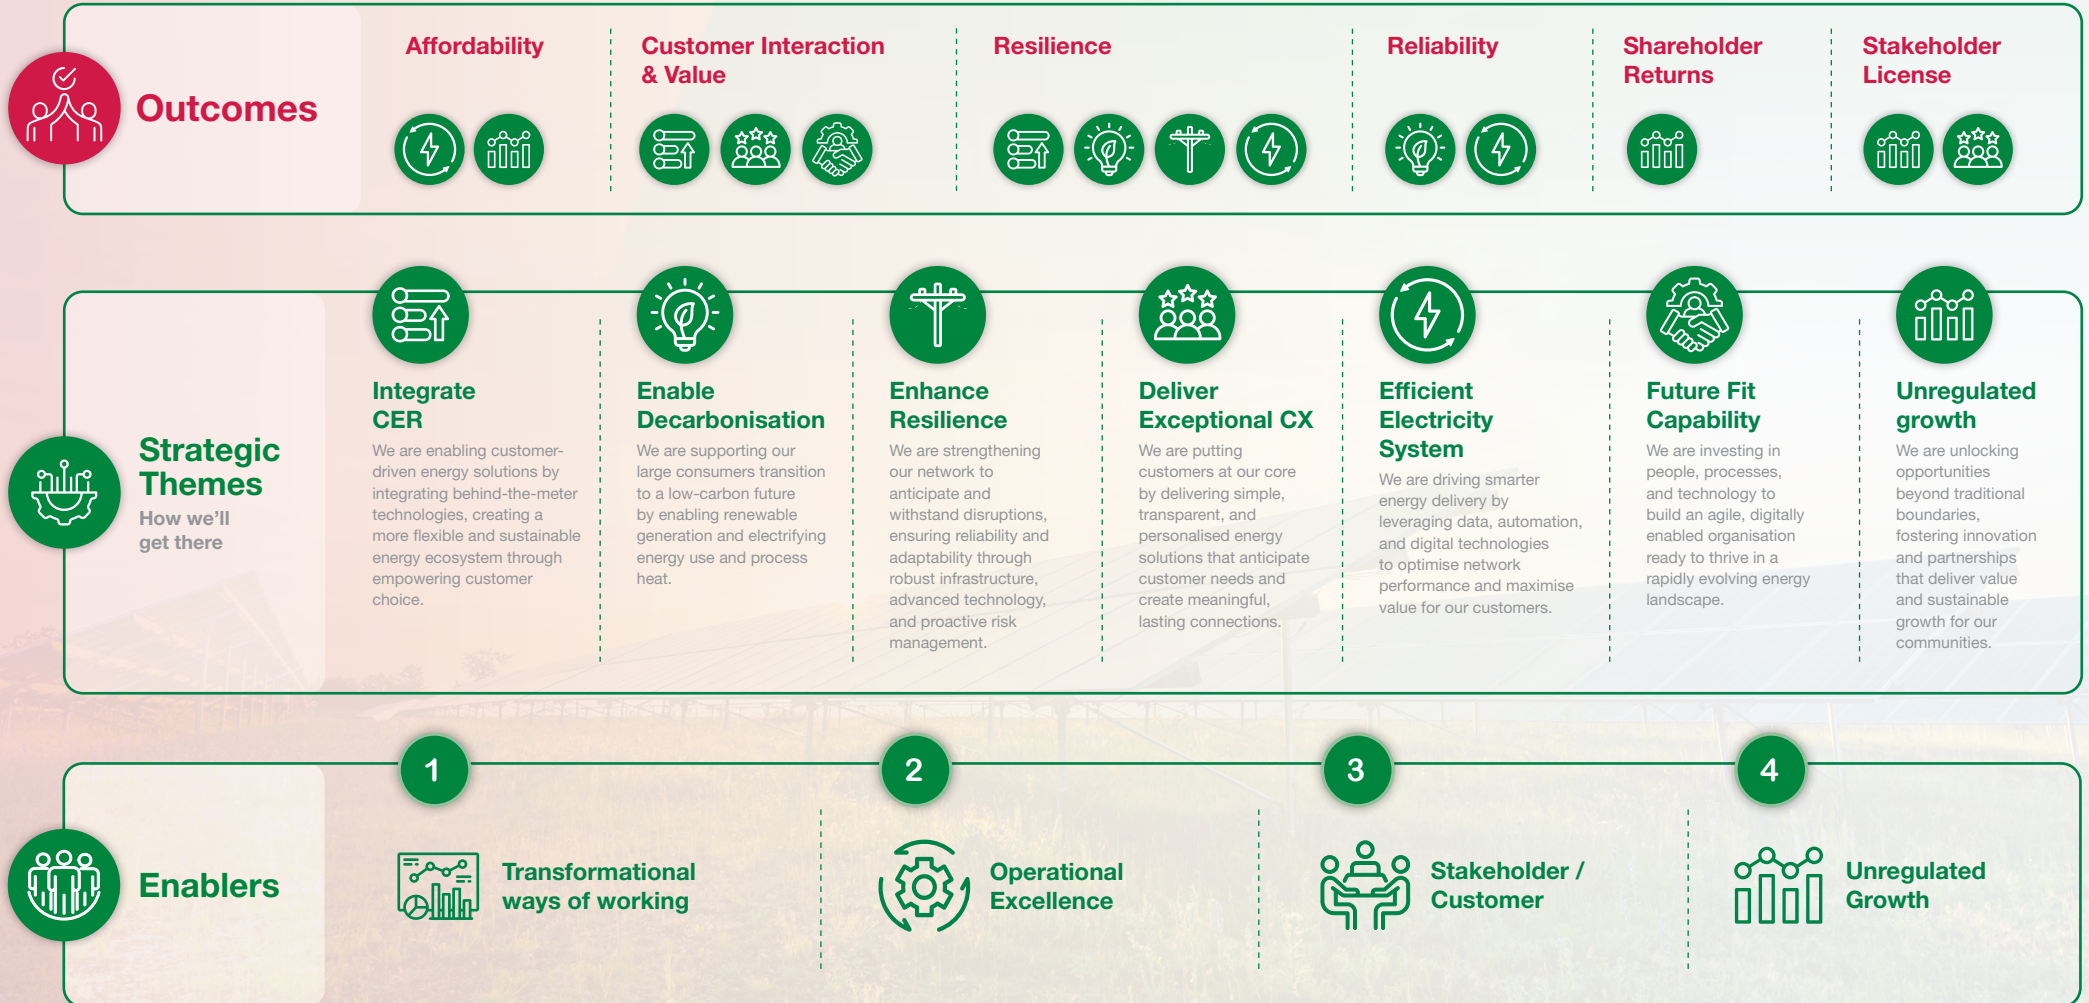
Outcomes

Affordability

Customer Interaction & Value

Resilience

Reliability

Shareholder Returns

Stakeholder License

Strategic Themes

How we'll get there

Integrate CER

We are enabling customer-driven energy solutions by integrating behind-the-meter technologies, creating a more flexible and sustainable energy ecosystem through empowering customer choice.

Enable Decarbonisation

We are supporting our large consumers transition to a low-carbon future by enabling renewable generation and electrifying energy use and process heat.

Enhance Resilience

We are strengthening our network to anticipate and withstand disruptions, ensuring reliability and adaptability through robust infrastructure, advanced technology, and proactive risk management.

Deliver Exceptional CX

We are putting customers at our core by delivering simple, transparent, and personalised energy solutions that anticipate customer needs and create meaningful, lasting connections.

Efficient Electricity System

We are driving smarter energy delivery by leveraging data, automation, and digital technologies to optimise network performance and maximise value for our customers.

Future Fit Capability

We are investing in people, processes, and technology to build an agile, digitally enabled organisation ready to thrive in a rapidly evolving energy landscape.

Unregulated growth

We are unlocking opportunities beyond traditional boundaries, fostering innovation and partnerships that deliver value and sustainable growth for our communities.

Enablers

1

Transformational ways of working

2

Operational Excellence

3

Stakeholder / Customer

4

Unregulated Growth